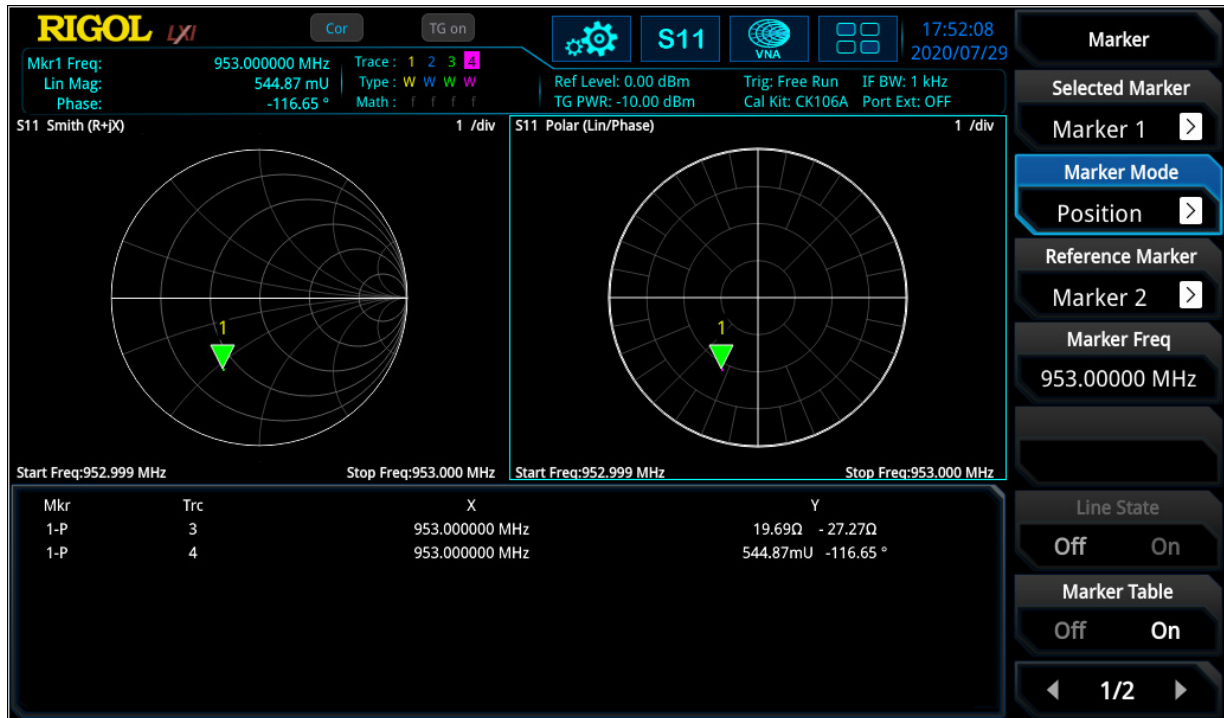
RIGOL LXI

Cor

TG on

S11

VNA

17:52:08
2020/07/29

Mkr1 Freq: 953.000000 MHz
Lin Mag: 544.87 mU
Phase: -116.65 °

Trace : 1 2 3 4
Type : W W W W
Math : f f f f

Ref Level: 0.00 dBm
TG PWR: -10.00 dBm

Trig: Free Run
Cal Kit: CK106A

IF BW: 1 kHz
Port Ext: OFF

S11 Smith (R+jX) 1 /div

1

Start Freq:952.999 MHz Stop Freq:953.000 MHz

S11 Polar (Lin/Phase) 1 /div

1

Start Freq:952.999 MHz Stop Freq:953.000 MHz

| Mkr | Trc | X | Y |
|---|---|---|---|
| 1-P | 3 | 953.000000 MHz | 19.69Ω - 27.27Ω |
| 1-P | 4 | 953.000000 MHz | 544.87mU -116.65 ° |

Marker

Selected Marker
Marker 1

Marker Mode
Position

Reference Marker
Marker 2

Marker Freq
953.00000 MHz

Line State
Off On

Marker Table
Off On

1/2